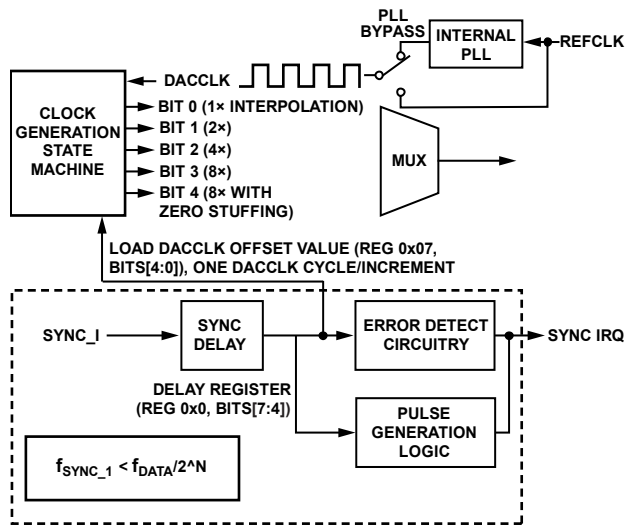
PLL BYPASS

INTERNAL PLL

REFCLK

DACCLK

CLOCK GENERATION STATE MACHINE

BIT 0 (1× INTERPOLATION)
BIT 1 (2×)
BIT 2 (4×)
BIT 3 (8×)
BIT 4 (8× WITH ZERO STUFFING)

MUX

LOAD DACCLK OFFSET VALUE (REG 0x07, BITS[4:0]), ONE DACCLK CYCLE/INCREMENT

SYNC_I

SYNC DELAY

ERROR DETECT CIRCUITRY

SYNC IRQ

DELAY REGISTER (REG 0x0, BITS[7:4])

PULSE GENERATION LOGIC

$f_{SYNC\_1} < f_{DATA}/2^N$